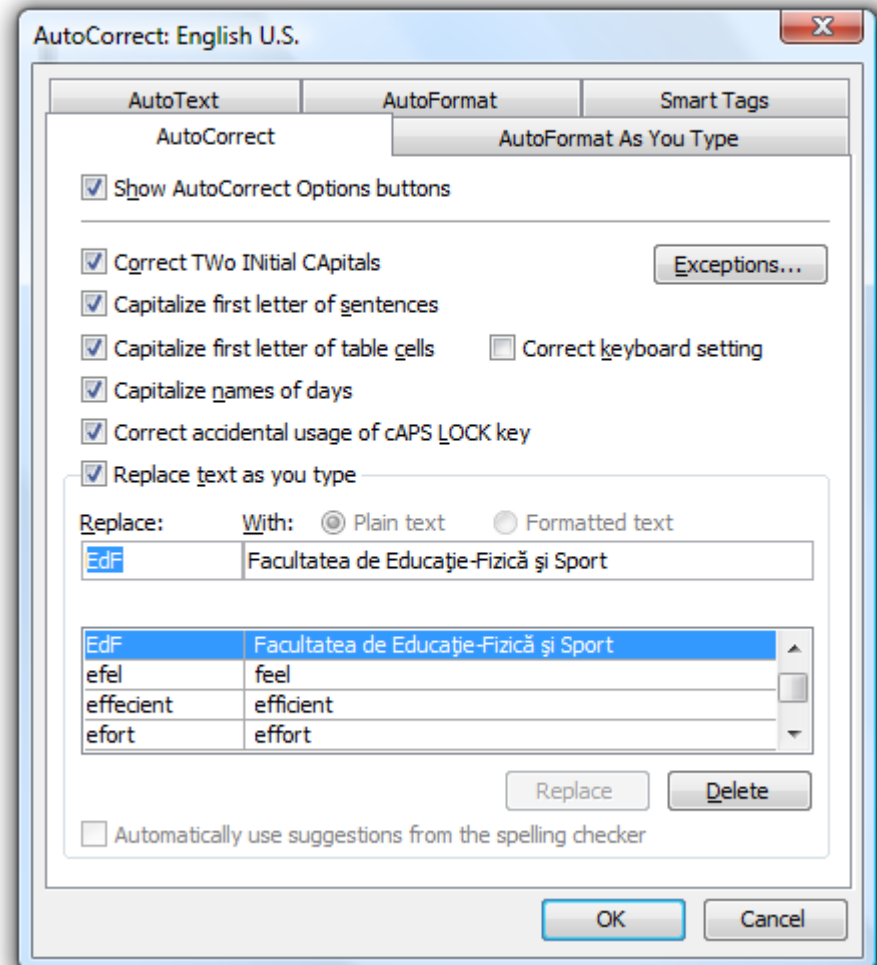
AutoCorrect: English U.S.

AutoText
AutoFormat
Smart Tags
AutoCorrect
AutoFormat As You Type

Show AutoCorrect Options buttons

Correct TWo INitial CApitals
Exceptions...
Capitalize first letter of sentences
Capitalize first letter of table cells
Correct keyboard setting
Capitalize names of days
Correct accidental usage of cAPS LOCK key
Replace text as you type

Replace:
With:
Plain text
Formatted text
EdF
Facultatea de Educaţie-Fizică şi Sport

| | |
|---|---|
| EdF | Facultatea de Educaţie-Fizică şi Sport |
| efel | feel |
| effecient | efficient |
| efort | effort |

Replace
Delete

Automatically use suggestions from the spelling checker

OK
Cancel